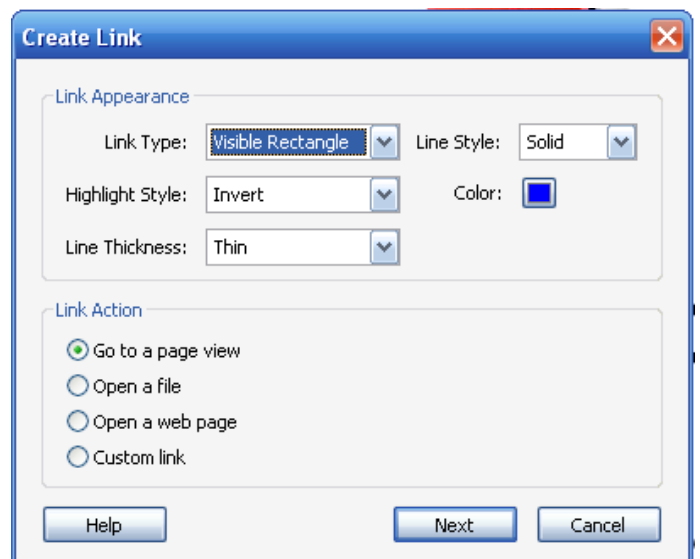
Create Link

Link Appearance

Link Type: Visible Rectangle

Line Style: Solid

Highlight Style: Invert

Color:

Line Thickness: Thin

Link Action

Go to a page view

Open a file

Open a web page

Custom link

Help

Next

Cancel